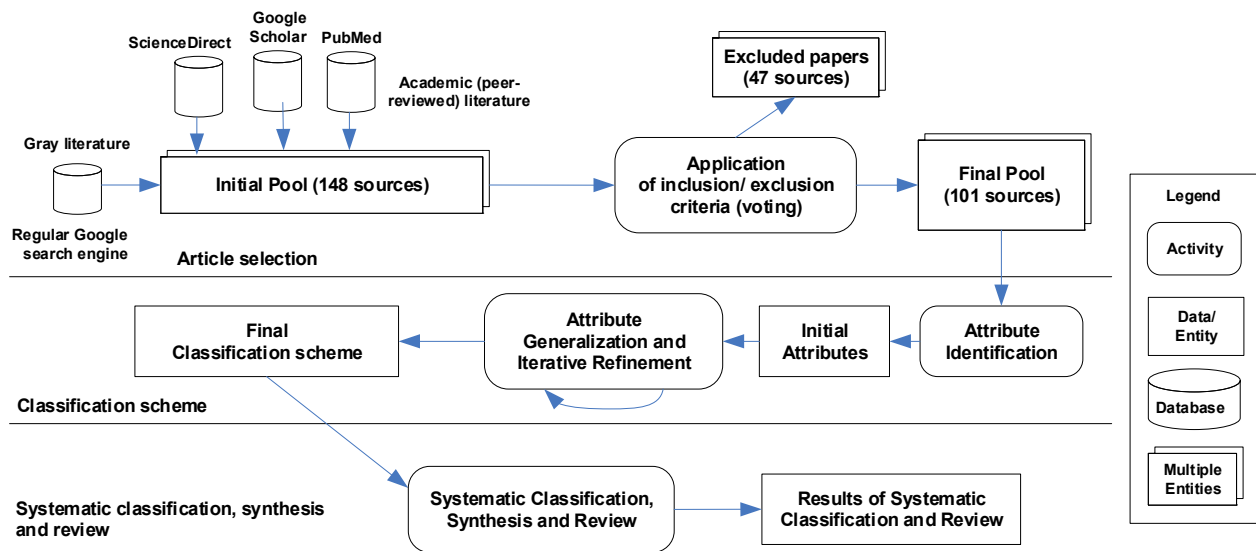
ScienceDirect

Google Scholar

PubMed

Academic (peer-reviewed) literature

Excluded papers (47 sources)

Gray literature

Initial Pool (148 sources)

Application of inclusion/ exclusion criteria (voting)

Final Pool (101 sources)

Regular Google search engine

Article selection

Legend

Activity

Final Classification scheme

Attribute Generalization and Iterative Refinement

Initial Attributes

Attribute Identification

Data/ Entity

Classification scheme

Database

Multiple Entities

Systematic classification, synthesis and review

Systematic Classification, Synthesis and Review

Results of Systematic Classification and Review